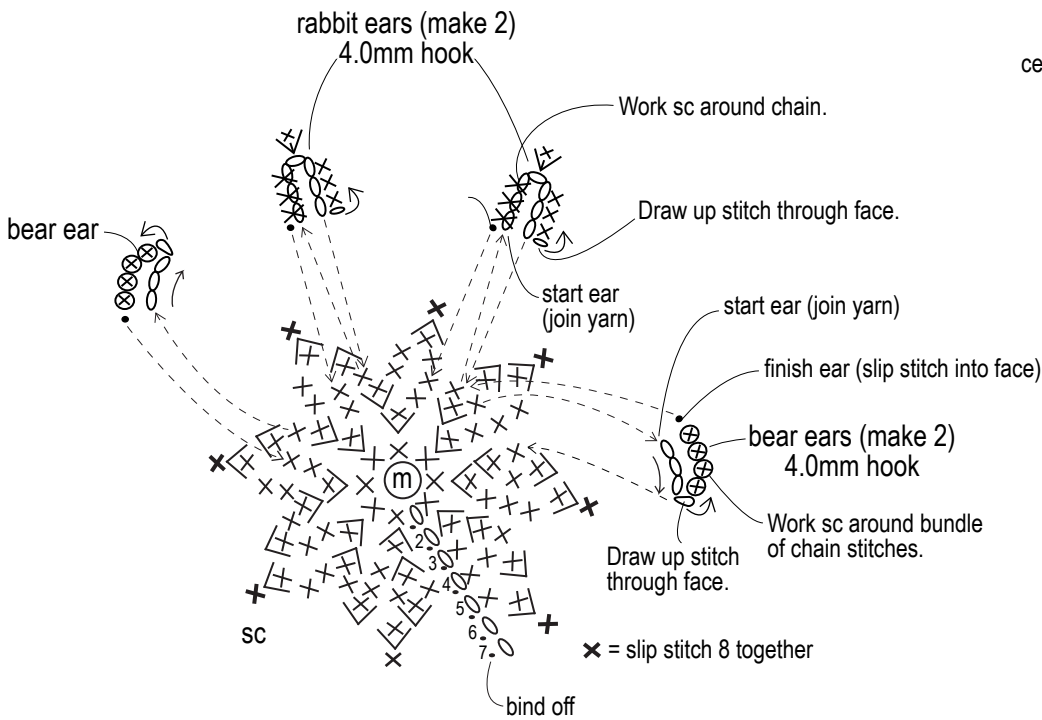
rabbit ears (make 2)
4.0mm hook

ce

Work sc around chain.

Draw up stitch through face.

bear ear

start ear (join yarn)

start ear (join yarn)

finish ear (slip stitch into face)

bear ears (make 2)
4.0mm hook

m

2
3
4
5
6
7

Work sc around bundle of chain stitches.

Draw up stitch through face.

sc

✕ = slip stitch 8 together

bind off